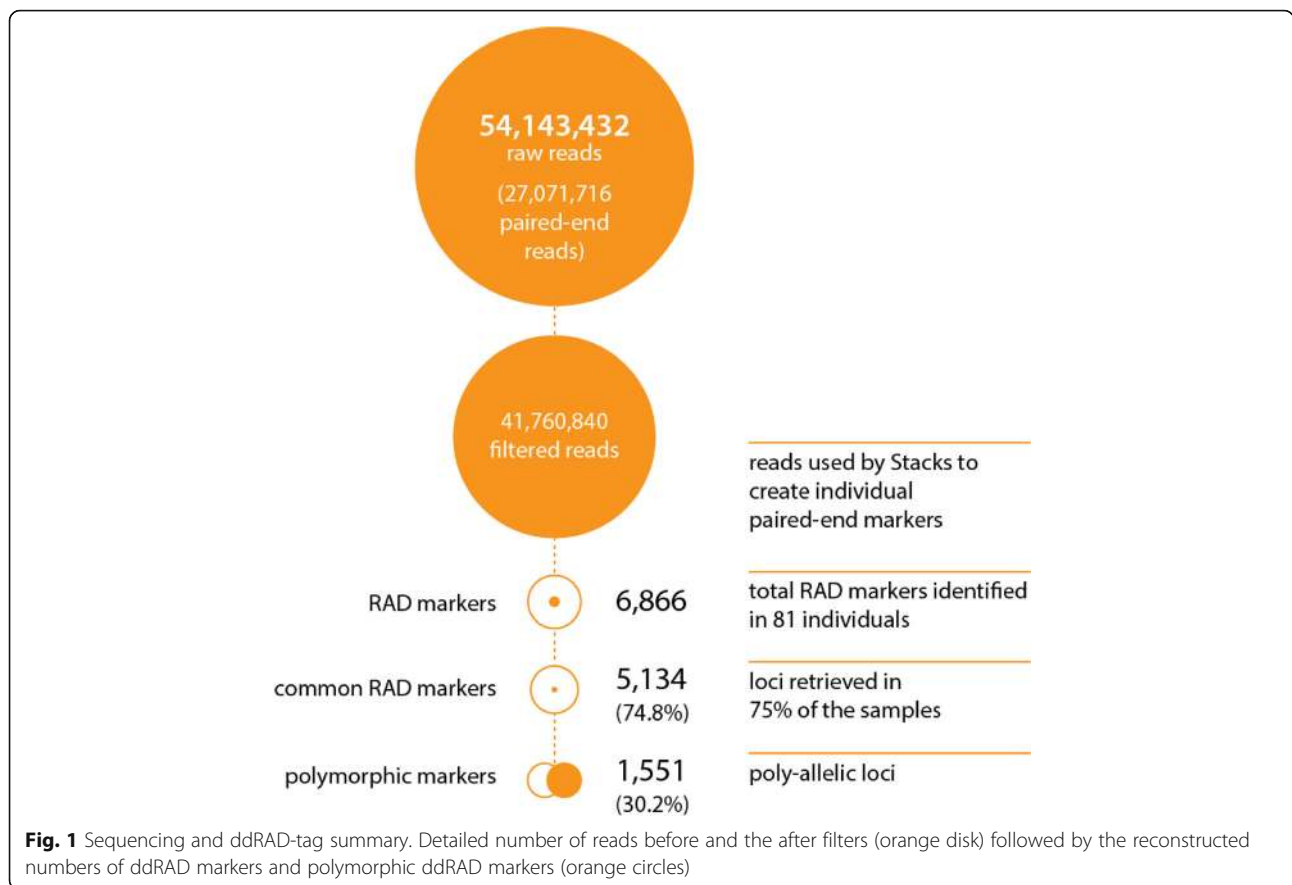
54,143,432
raw reads
(27,071,716 paired-end reads)

41,760,840
filtered reads

reads used by Stacks to create individual paired-end markers

RAD markers
6,866
total RAD markers identified in 81 individuals

common RAD markers
5,134
(74.8%)
loci retrieved in 75% of the samples

polymorphic markers
1,551
(30.2%)
poly-allelic loci

**Fig. 1** Sequencing and ddRAD-tag summary. Detailed number of reads before and the after filters (orange disk) followed by the reconstructed numbers of ddRAD markers and polymorphic ddRAD markers (orange circles)